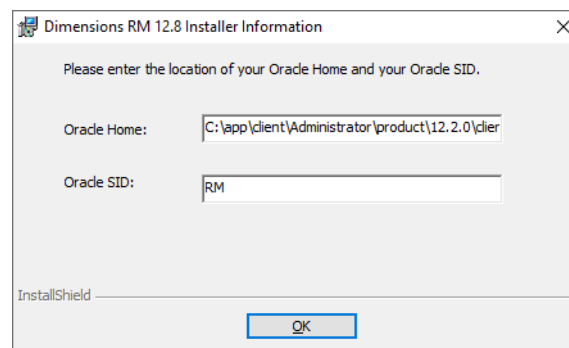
Dimensions RM 12.8 Installer Information

Please enter the location of your Oracle Home and your Oracle SID.

Oracle Home: C:\app\client\Administrator\product\12.2.0\clier

Oracle SID: RM

InstallShield

OK